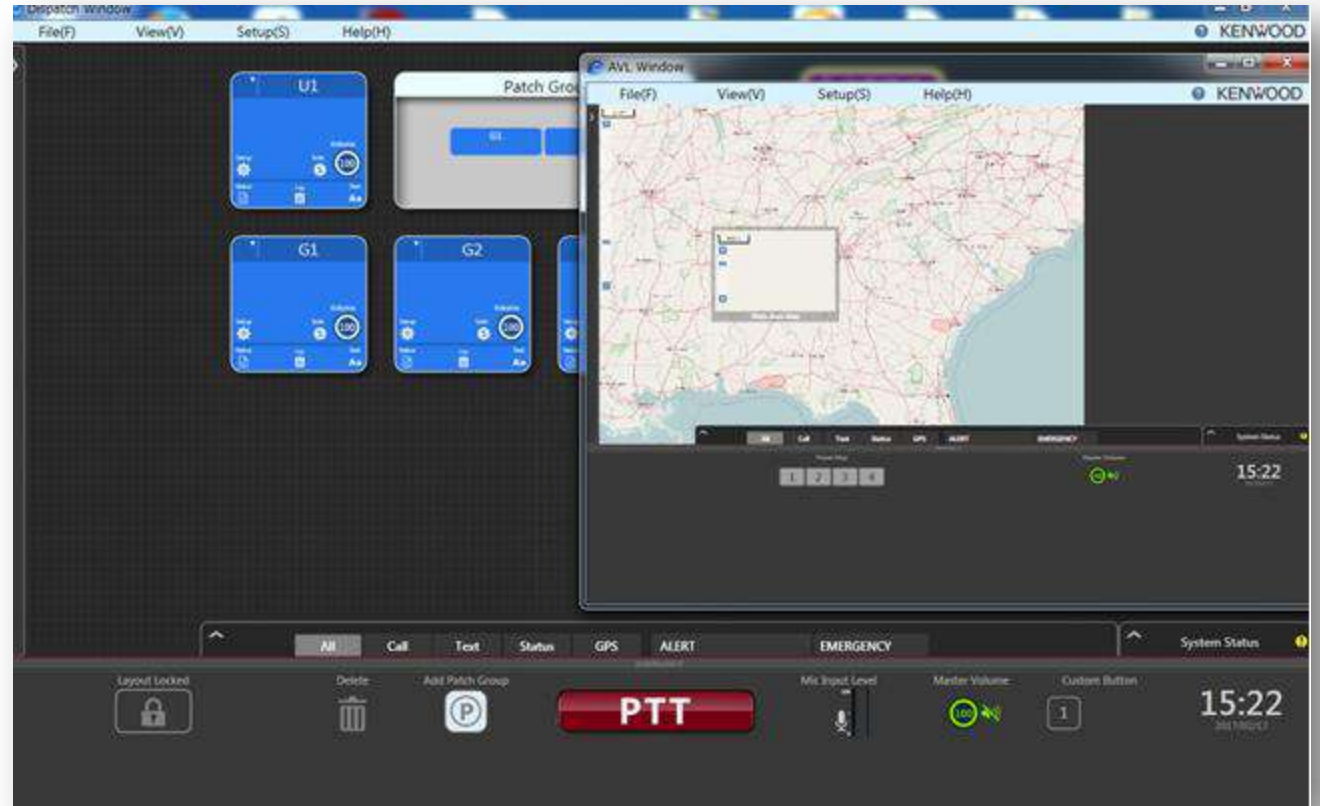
Dispatch Window
File(F) View(V) Setup(S) Help(H)
KENWOOD

U1
Setup Scan Volume 100
Status Log Text Aa

Patch Gro
G1

G1
Setup Scan Volume 100
Status Log Text Aa

G2
Setup Scan Volume 100
Status Log Text Aa

AVL Window
File(F) View(V) Setup(S) Help(H)
KENWOOD

All Call Text Status GPS ALERT EMERGENCY
System Status
1 2 3 4
15:22

All Call Text Status GPS ALERT EMERGENCY
System Status

Layout Locked
Delete
Add Patch Group
PTT
Mic Input Level
Master Volume
100
Custom Button
1
15:22